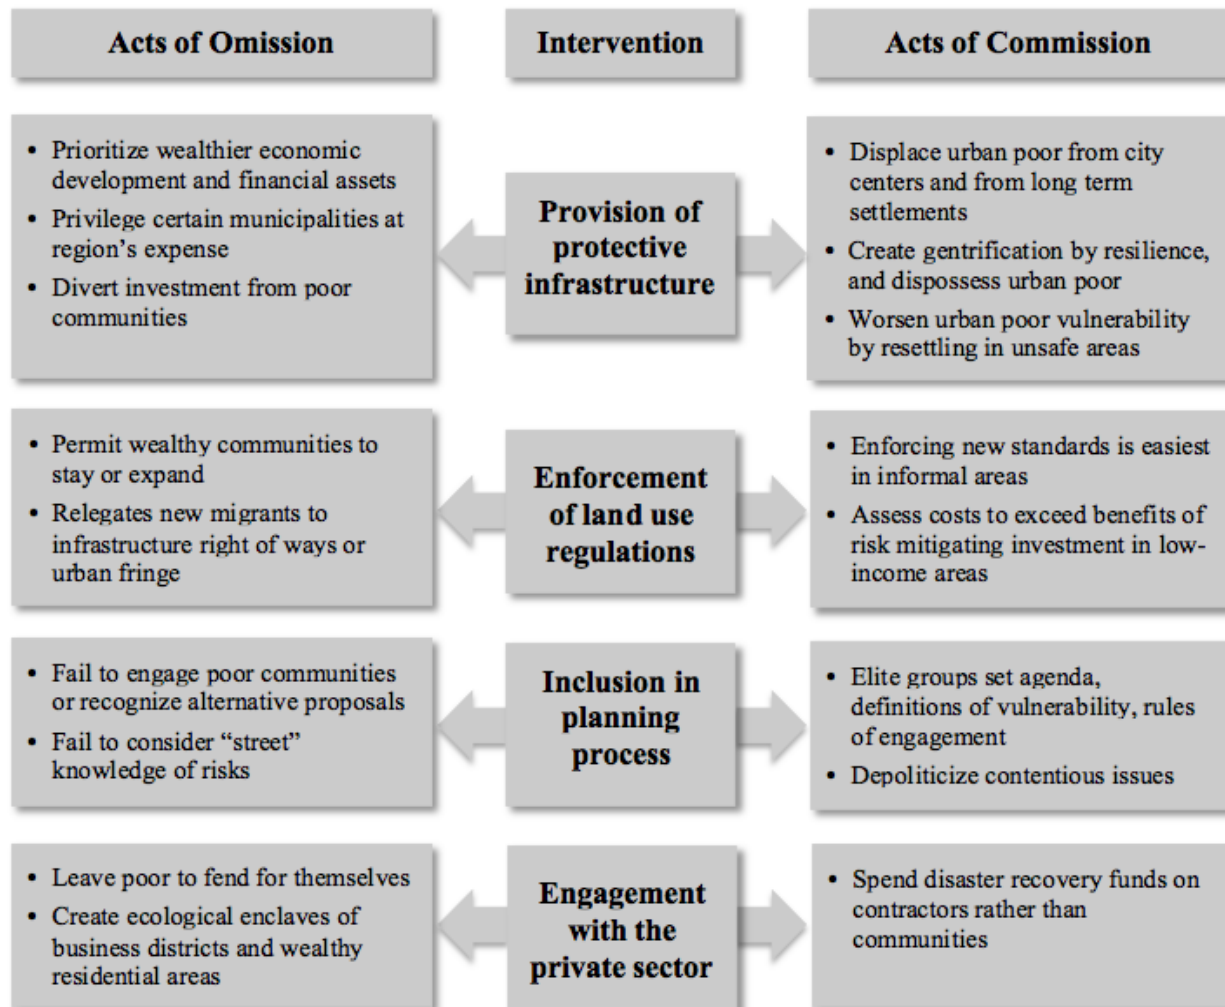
Acts of Omission

Intervention

Acts of Commission

• Prioritize wealthier economic development and financial assets
• Privilege certain municipalities at region's expense
• Divert investment from poor communities

Provision of protective infrastructure

• Displace urban poor from city centers and from long term settlements
• Create gentrification by resilience, and dispossess urban poor
• Worsen urban poor vulnerability by resettling in unsafe areas

• Permit wealthy communities to stay or expand
• Relegates new migrants to infrastructure right of ways or urban fringe

Enforcement of land use regulations

• Enforcing new standards is easiest in informal areas
• Assess costs to exceed benefits of risk mitigating investment in low-income areas

• Fail to engage poor communities or recognize alternative proposals
• Fail to consider "street" knowledge of risks

Inclusion in planning process

• Elite groups set agenda, definitions of vulnerability, rules of engagement
• Depoliticize contentious issues

• Leave poor to fend for themselves
• Create ecological enclaves of business districts and wealthy residential areas

Engagement with the private sector

• Spend disaster recovery funds on contractors rather than communities